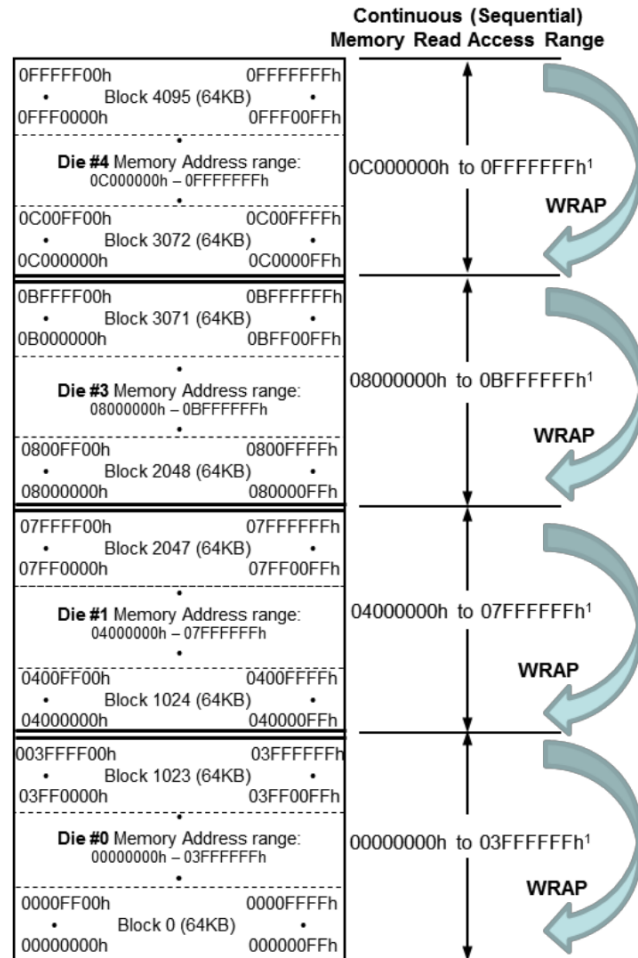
Continuous (Sequential) Memory Read Access Range

0FFFFF00h 0FFFFFFFh
• Block 4095 (64KB) •
0FFF0000h 0FFF00FFh
•
Die #4 Memory Address range: 0C000000h – 0FFFFFFFh
•
0C00FF00h 0C00FFFFh
• Block 3072 (64KB) •
0C000000h 0C0000FFh

0C000000h to 0FFFFFFFh$^1$

WRAP

0BFFFF00h 0BFFFFFFh
• Block 3071 (64KB) •
0B000000h 0BFF00FFh
•
Die #3 Memory Address range: 08000000h – 0BFFFFFFh
•
0800FF00h 0800FFFFh
• Block 2048 (64KB) •
08000000h 080000FFh

08000000h to 0BFFFFFFh$^1$

WRAP

07FFFF00h 07FFFFFFh
• Block 2047 (64KB) •
07FF0000h 07FF00FFh
•
Die #1 Memory Address range: 04000000h – 07FFFFFFh
•
0400FF00h 0400FFFFh
• Block 1024 (64KB) •
04000000h 040000FFh

04000000h to 07FFFFFFh$^1$

WRAP

003FFFF00h 03FFFFFFh
• Block 1023 (64KB) •
03FF0000h 03FF00FFh
•
Die #0 Memory Address range: 00000000h – 03FFFFFFh
•
0000FF00h 0000FFFFh
• Block 0 (64KB) •
00000000h 000000FFh

00000000h to 03FFFFFFh$^1$

WRAP